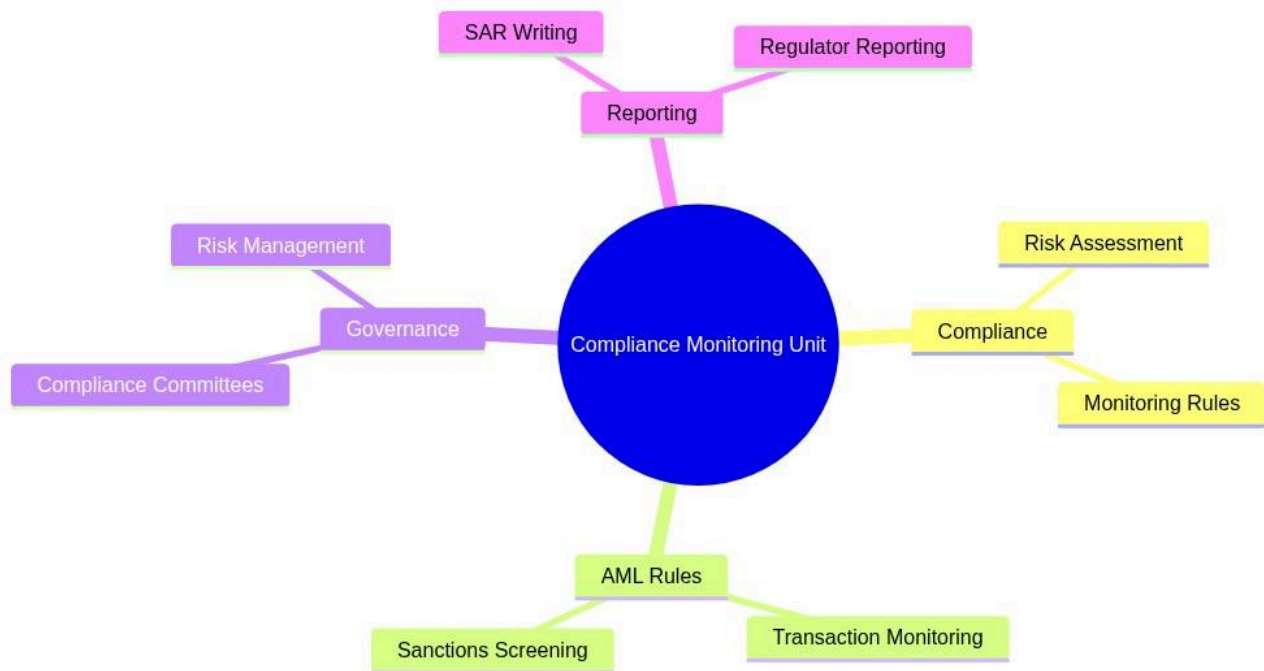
SAR Writing

Regulator Reporting

Reporting

Risk Assessment

Risk Management

Governance

Compliance Monitoring Unit

Compliance

Compliance Committees

Monitoring Rules

AML Rules

Sanctions Screening

Transaction Monitoring